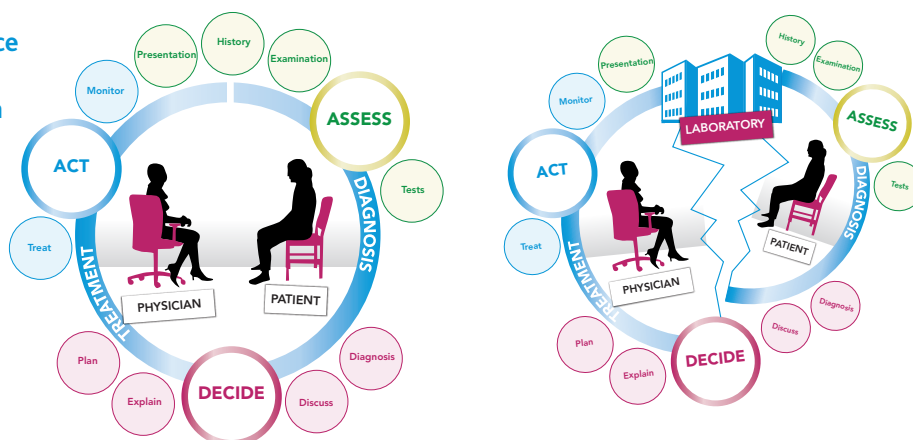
ce

n

History

Presentation

Examination

Monitor

ASSESS

ACT

DIAGNOSIS

Tests

Treat

TREATMENT

PHYSICIAN

PATIENT

Plan

Diagnosis

DECIDE

Explain

Discuss

History

Presentation

Examination

Monitor

LABORATORY

ASSESS

ACT

DIAGNOSIS

Tests

Treat

TREATMENT

PATIENT

PHYSICIAN

Diagnosis

Discuss

Plan

DECIDE

Explain